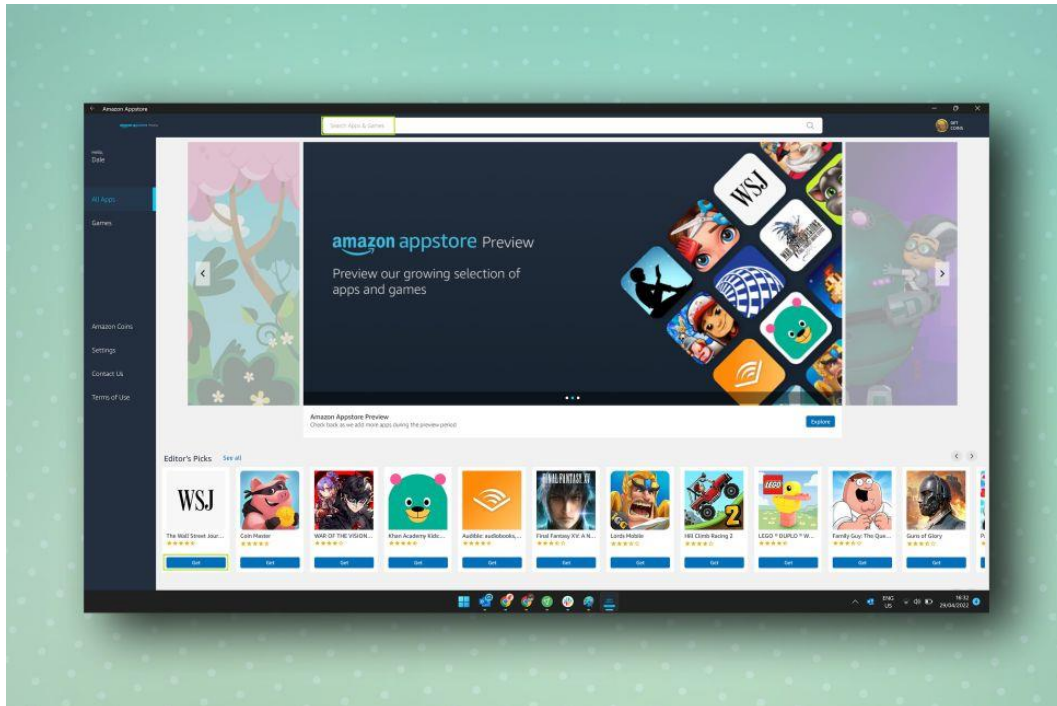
Amazon Appstore

amazon appstore Preview

Search Apps & Games

GET COINS

Hello, Dale

All Apps

Games

Amazon Coins

Settings

Contact Us

Terms of Use

amazon appstore Preview

Preview our growing selection of apps and games

WSJ

Amazon Appstore Preview

Check back as we add more apps during the preview period

Explore

Editor's Picks See all

WSJ

The Wall Street Jour...

Get

Coin Master

Get

WAR OF THE VISION...

Get

Khan Academy Kids:...

Get

Audible: audiobooks,...

Get

FINAL FANTASY XV

Final Fantasy XV: A N...

Get

Lords Mobile

Get

Hill Climb Racing 2

Get

LEGO

LEGO ® DUPLO ® W...

Get

Family Guy: The Que...

Get

Guns of Glory

Get

ENG US

16:32 29/04/2022